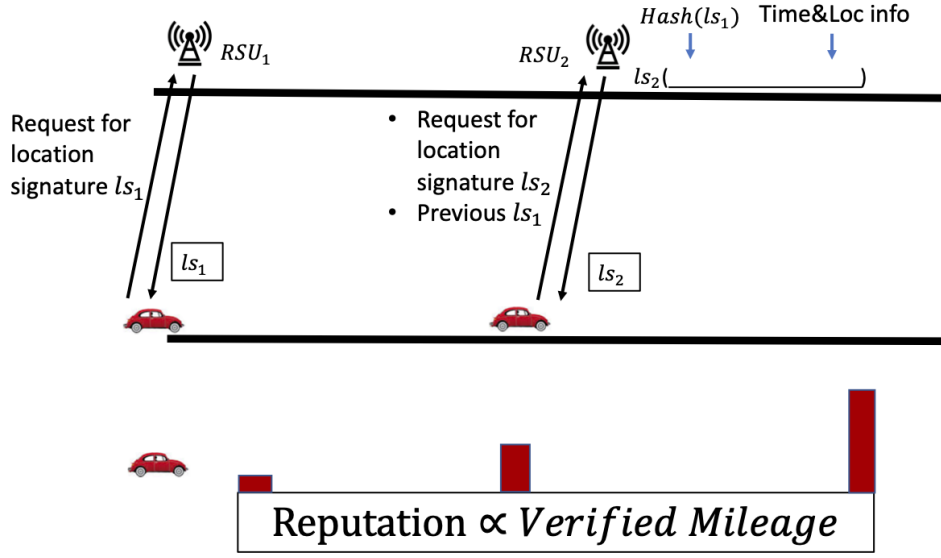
$RSU_1$

$RSU_2$

$Hash(ls_1)$ Time&Loc info

$ls_2($ $)$

Request for location signature $ls_1$

$ls_1$

• Request for location signature $ls_2$
• Previous $ls_1$

$ls_2$

Reputation $\propto$ $Verified\ Mileage$